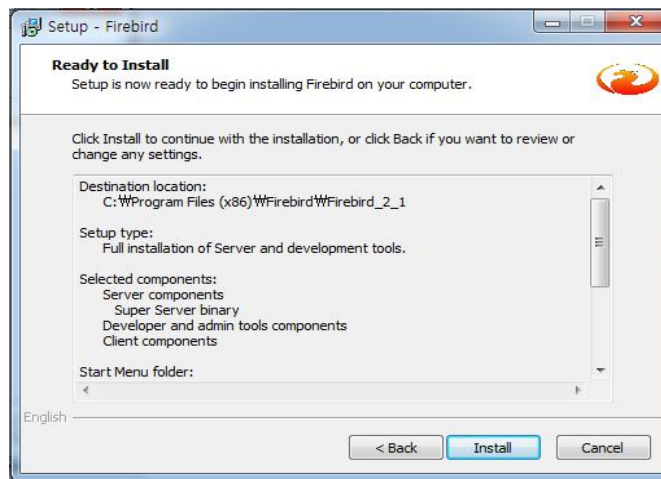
Setup - Firebird

Ready to Install
Setup is now ready to begin installing Firebird on your computer.

Click Install to continue with the installation, or click Back if you want to review or change any settings.

Destination location:
C:₩Program Files (x86)₩Firebird₩Firebird_2_1

Setup type:
Full installation of Server and development tools.

Selected components:
Server components
Super Server binary
Developer and admin tools components
Client components

Start Menu folder:

English

< Back
Install
Cancel